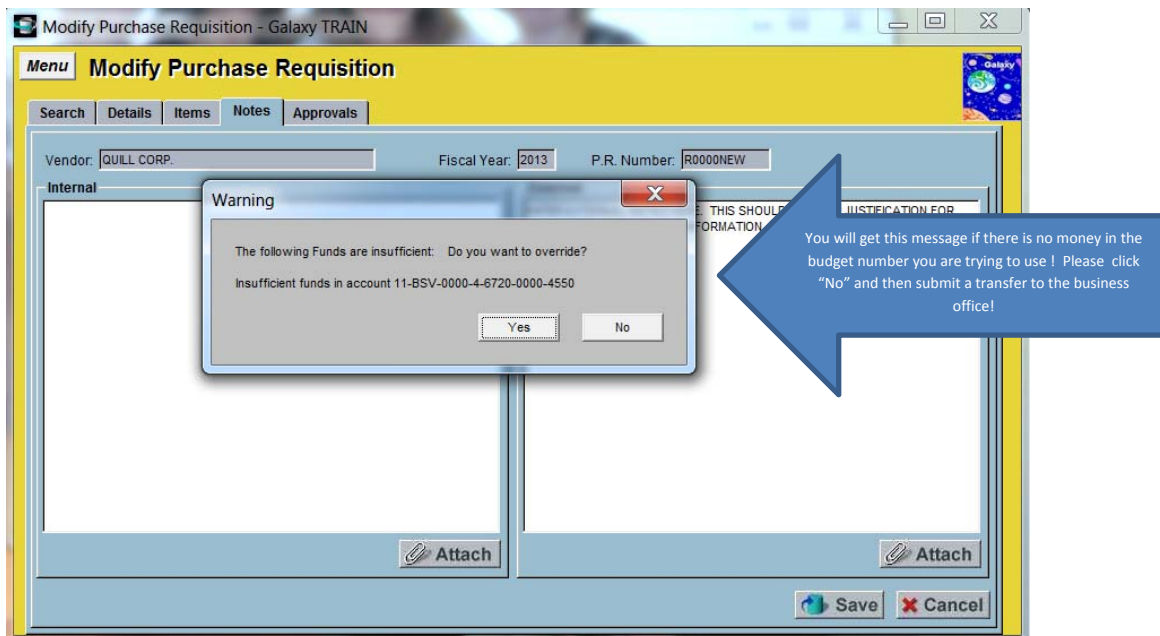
Modify Purchase Requisition - Galaxy TRAIN

Menu Modify Purchase Requisition

Galaxy

Search Details Items Notes Approvals

Vendor: QUILL CORP.
Fiscal Year: 2013
P.R. Number: R0000NEW

Internal

E: THIS SHOUL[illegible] JUSTIFICATION FOR
FORMATION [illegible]

Warning

The following Funds are insufficient: Do you want to override?

Insufficient funds in account 11-BSV-0000-4-6720-0000-4550

Yes No

You will get this message if there is no money in the budget number you are trying to use ! Please click "No" and then submit a transfer to the business office!

Attach
Attach

Save Cancel